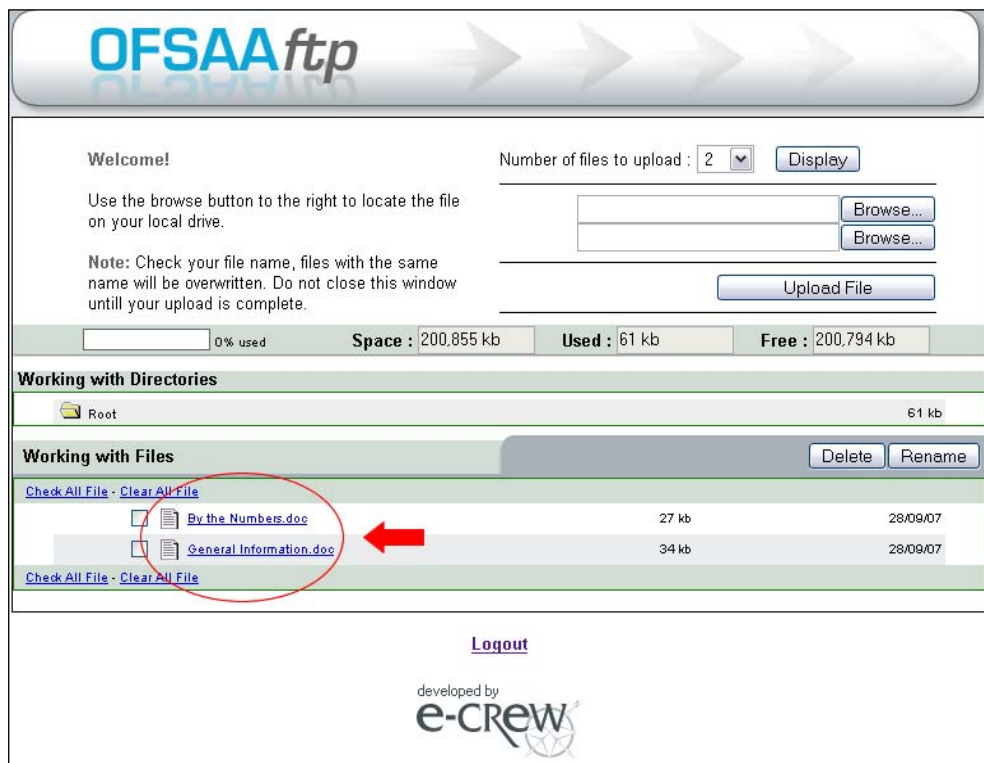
OFSAAftp

Welcome!

Use the browse button to the right to locate the file on your local drive.

Note: Check your file name, files with the same name will be overwritten. Do not close this window untill your upload is complete.

Number of files to upload : 2 Display

Browse...
Browse...

Upload File

0% used Space : 200,855 kb Used : 61 kb Free : 200,794 kb

Working with Directories

Root 61 kb

Working with Files Delete Rename

Check All File - Clear All File

| | | |
|---|---|---|
| By the Numbers.doc | 27 kb | 28/09/07 |
| General Information.doc | 34 kb | 28/09/07 |

Check All File - Clear All File

Logout

developed by
e-CREW